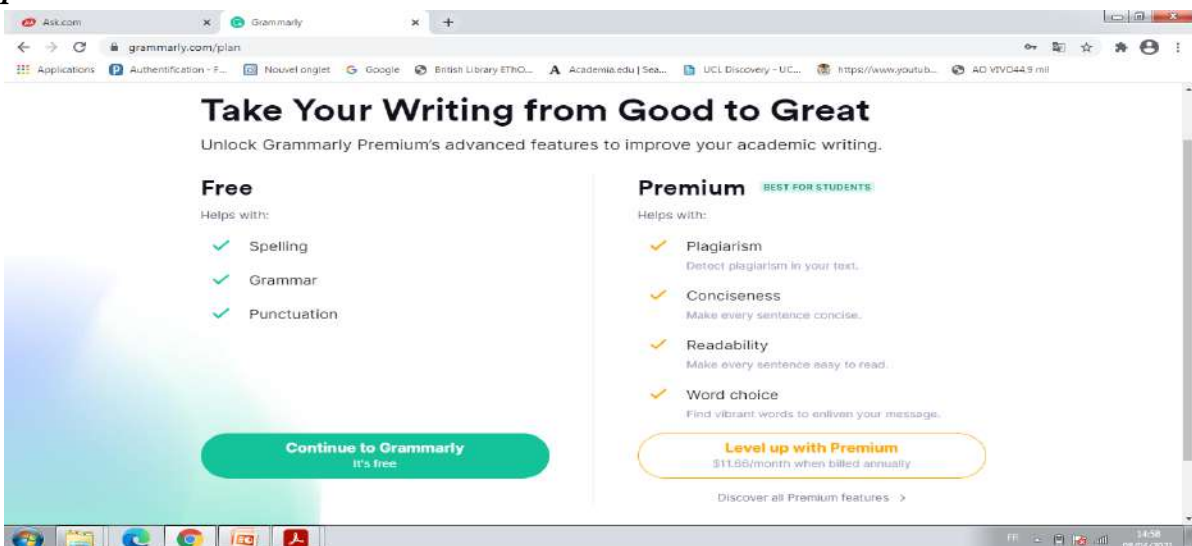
Ask.com × Grammarly × +

grammarly.com/plan

Applications Authentification - F... Nouvel onglet Google British Library EThO... Academia.edu | Sea... UCL Discovery - UC... https://www.youtub... AO VIVO44.9 mil

Take Your Writing from Good to Great

Unlock Grammarly Premium's advanced features to improve your academic writing.

Free

Helps with:

Spelling

Grammar

Punctuation

Continue to Grammarly
It's free

Premium BEST FOR STUDENTS

Helps with:

Plagiarism
Detect plagiarism in your text.

Conciseness
Make every sentence concise.

Readability
Make every sentence easy to read.

Word choice
Find vibrant words to enliven your message.

Level up with Premium
$11.66/month when billed annually

Discover all Premium features >

FR 14:58 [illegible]